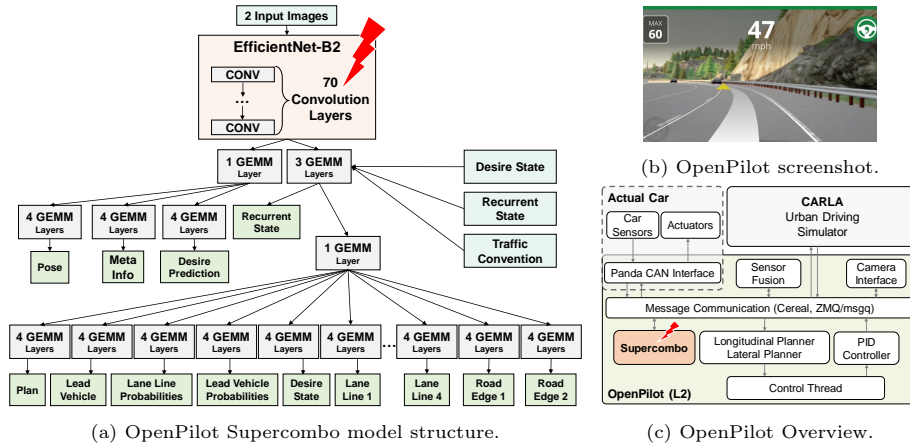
2 Input Images

EfficientNet-B2

CONV
...
CONV

70 Convolution Layers

1 GEMM Layer

3 GEMM Layers

Desire State

Recurrent State

Traffic Convention

4 GEMM Layers

4 GEMM Layers

4 GEMM Layers

Recurrent State

Pose

Meta Info

Desire Prediction

1 GEMM Layer

4 GEMM Layers
4 GEMM Layers
4 GEMM Layers
4 GEMM Layers
4 GEMM Layers
4 GEMM Layers
...
4 GEMM Layers
4 GEMM Layers
4 GEMM Layers

Plan
Lead Vehicle
Lane Line Probabilities
Lead Vehicle Probabilities
Desire State
Lane Line 1
Lane Line 4
Road Edge 1
Road Edge 2

(a) OpenPilot Supercombo model structure.

MAX 60

47 mph

(b) OpenPilot screenshot.

Actual Car

Car Sensors

Actuators

Panda CAN Interface

CARLA Urban Driving Simulator

Sensor Fusion

Camera Interface

Message Communication (Cereal, ZMQ/msgq)

Supercombo

Longitudinal Planner Lateral Planner

PID Controller

Control Thread

OpenPilot (L2)

(c) OpenPilot Overview.